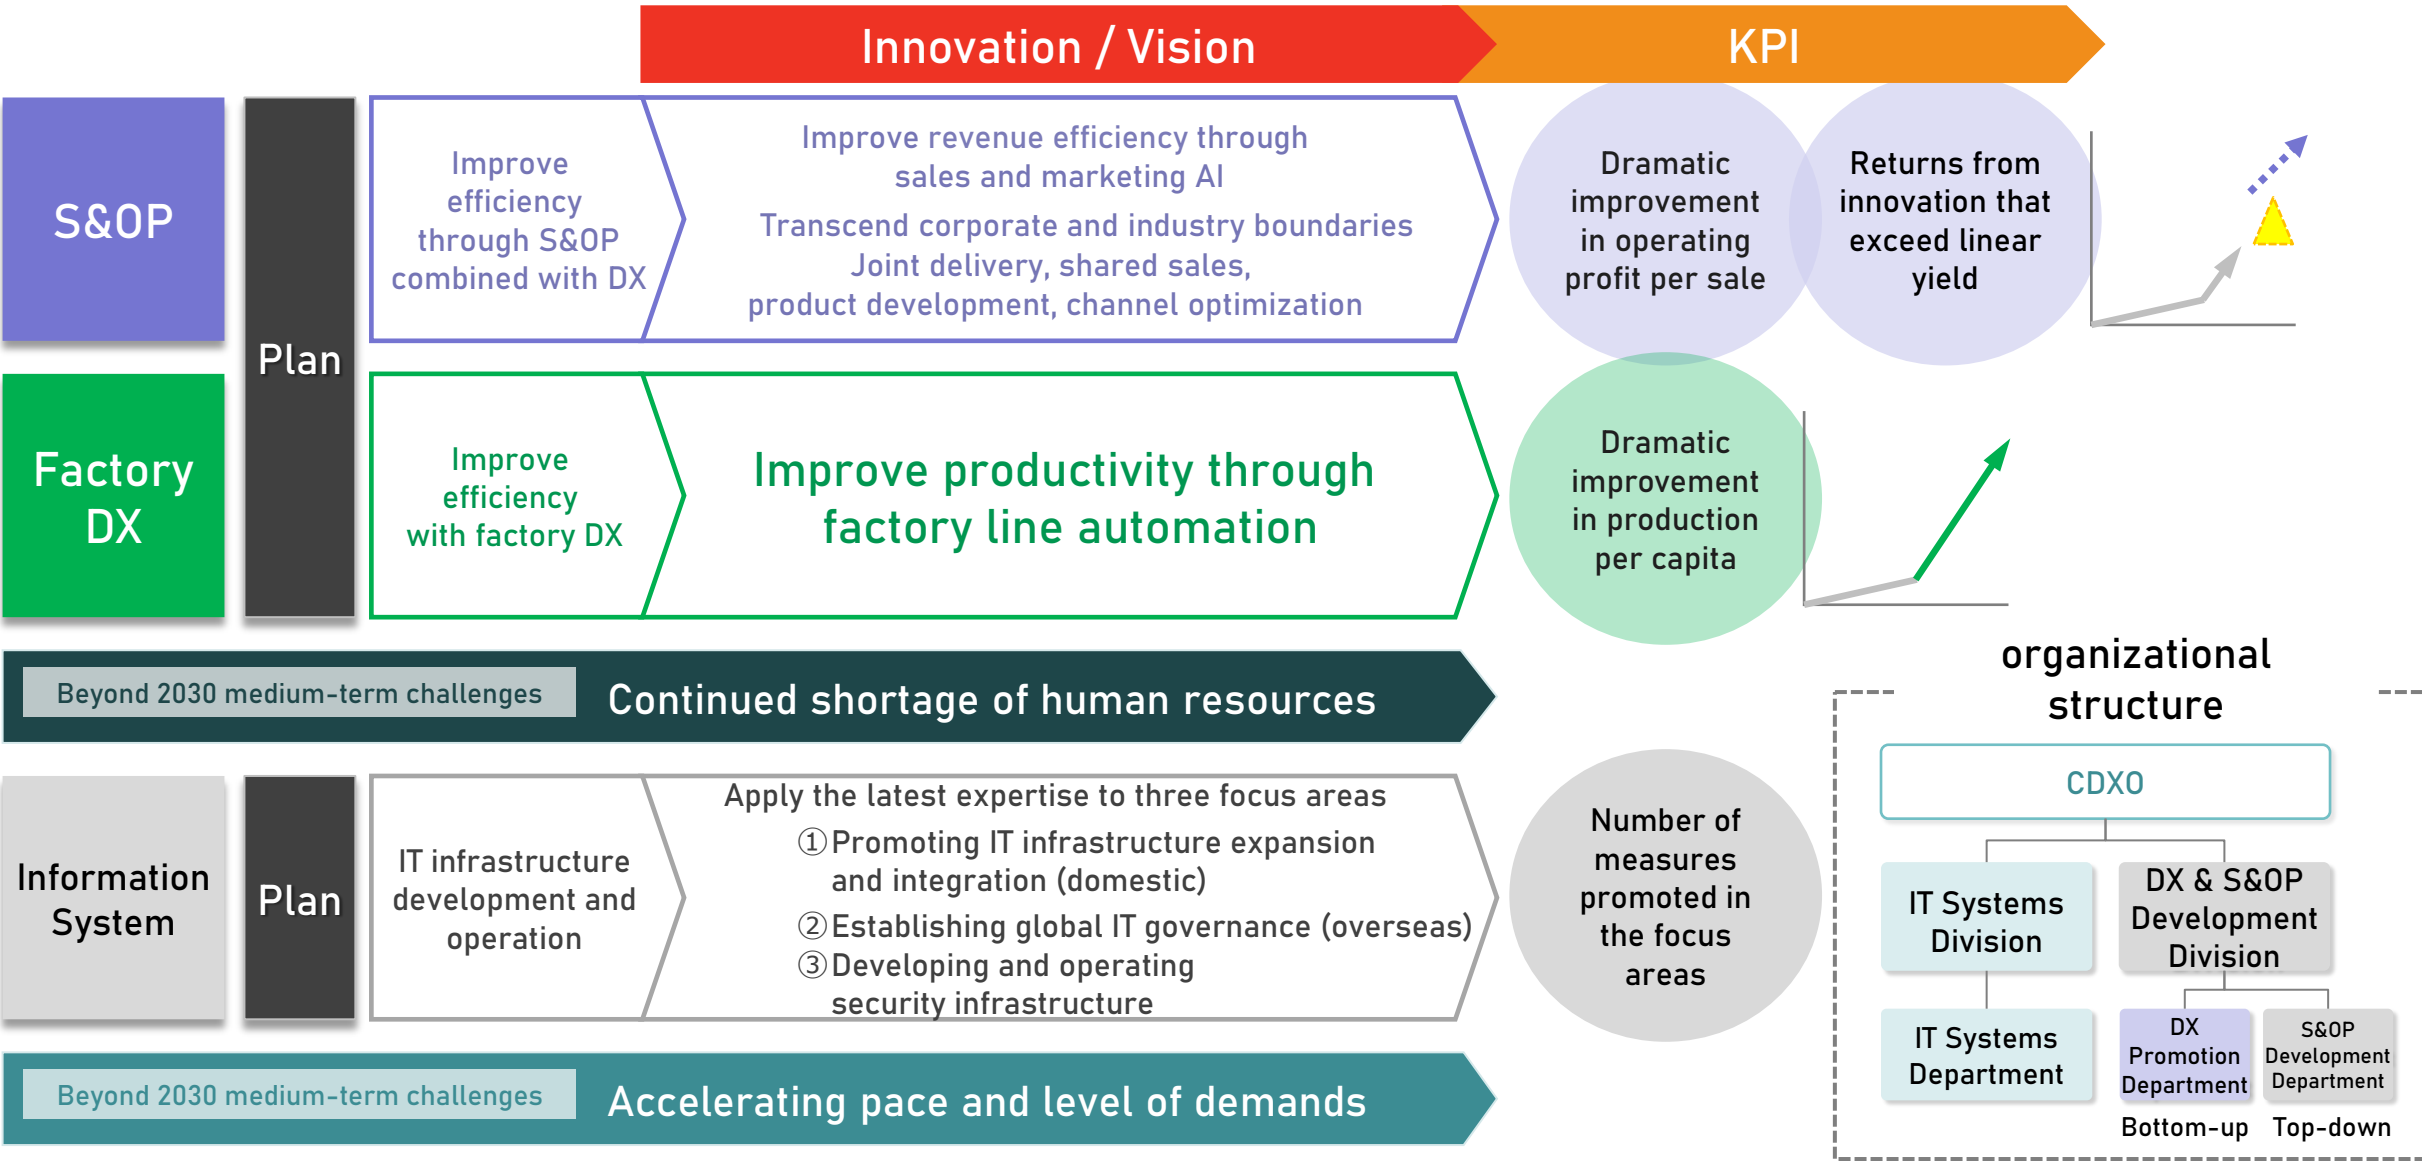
Innovation / Vision

KPI

S&OP

Plan

Improve efficiency through S&OP combined with DX

Improve revenue efficiency through sales and marketing AI

Transcend corporate and industry boundaries Joint delivery, shared sales, product development, channel optimization

Dramatic improvement in operating profit per sale

Returns from innovation that exceed linear yield

Factory DX

Improve efficiency with factory DX

Improve productivity through factory line automation

Dramatic improvement in production per capita

Beyond 2030 medium-term challenges

Continued shortage of human resources

organizational structure

CDXO

IT Systems Division

DX & S&OP Development Division

IT Systems Department

DX Promotion Department

S&OP Development Department

Bottom-up

Top-down

Information System

Plan

IT infrastructure development and operation

Apply the latest expertise to three focus areas

①Promoting IT infrastructure expansion and integration (domestic)

②Establishing global IT governance (overseas)

③Developing and operating security infrastructure

Number of measures promoted in the focus areas

Beyond 2030 medium-term challenges

Accelerating pace and level of demands